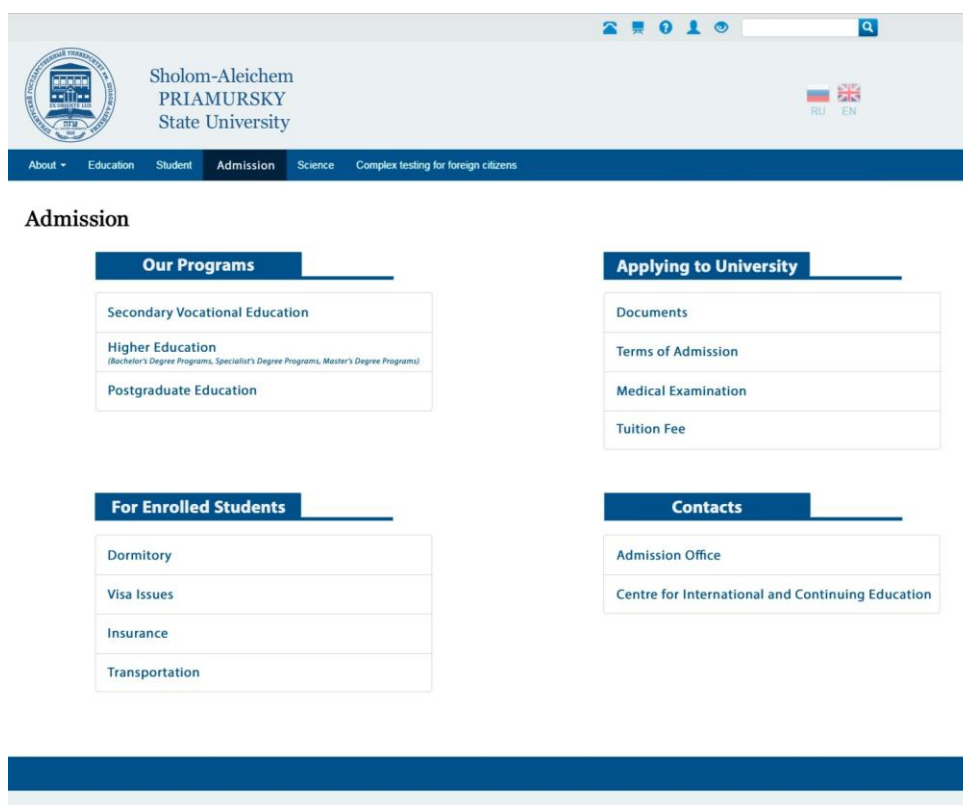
Sholom-Aleichem
PRIAMURSKY
State University

RU EN

About ▾ Education Student Admission Science Complex testing for foreign citizens

Admission

Our Programs

Secondary Vocational Education

Higher Education
(Bachelor's Degree Programs, Specialist's Degree Programs, Master's Degree Programs)

Postgraduate Education

Applying to University

Documents

Terms of Admission

Medical Examination

Tuition Fee

For Enrolled Students

Dormitory

Visa Issues

Insurance

Transportation

Contacts

Admission Office

Centre for International and Continuing Education